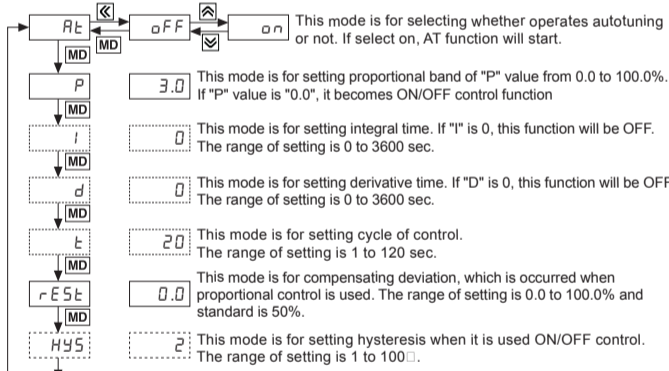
At
«
oFF
^
on
MD
v
This mode is for selecting whether operates autotuning or not. If select on, AT function will start.

MD
P
3.0
This mode is for setting proportional band of "P" value from 0.0 to 100.0%. If "P" value is "0.0", it becomes ON/OFF control function

MD
I
0
This mode is for setting integral time. If "I" is 0, this function will be OFF. The range of setting is 0 to 3600 sec.

MD
d
0
This mode is for setting derivative time. If "D" is 0, this function will be OFF. The range of setting is 0 to 3600 sec.

MD
t
20
This mode is for setting cycle of control. The range of setting is 1 to 120 sec.

MD
rESt
0.0
This mode is for compensating deviation, which is occurred when proportional control is used. The range of setting is 0.0 to 100.0% and standard is 50%.

MD
HYS
2
This mode is for setting hysteresis when it is used ON/OFF control. The range of setting is 1 to 100□.